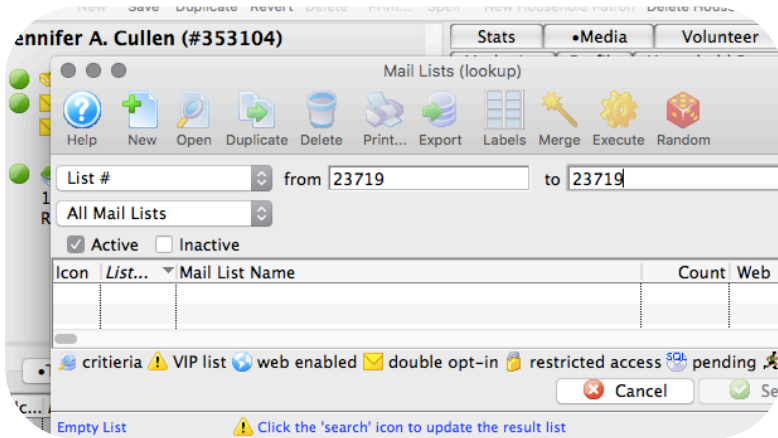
New Save Duplicate Revert Delete Print... Spell New Household Patron Delete House

ennifer A. Cullen (#353104)

Stats •Media Volunteer

Mail Lists (lookup)

Help New Open Duplicate Delete Print... Export Labels Merge Execute Random

List # from 23719 to 23719

All Mail Lists

Active Inactive

| Icon | List... | Mail List Name | Count | Web |
|---|---|---|---|---|
| | | | | |

critieria VIP list web enabled double opt-in restricted access pending

Cancel Se

Empty List Click the 'search' icon to update the result list